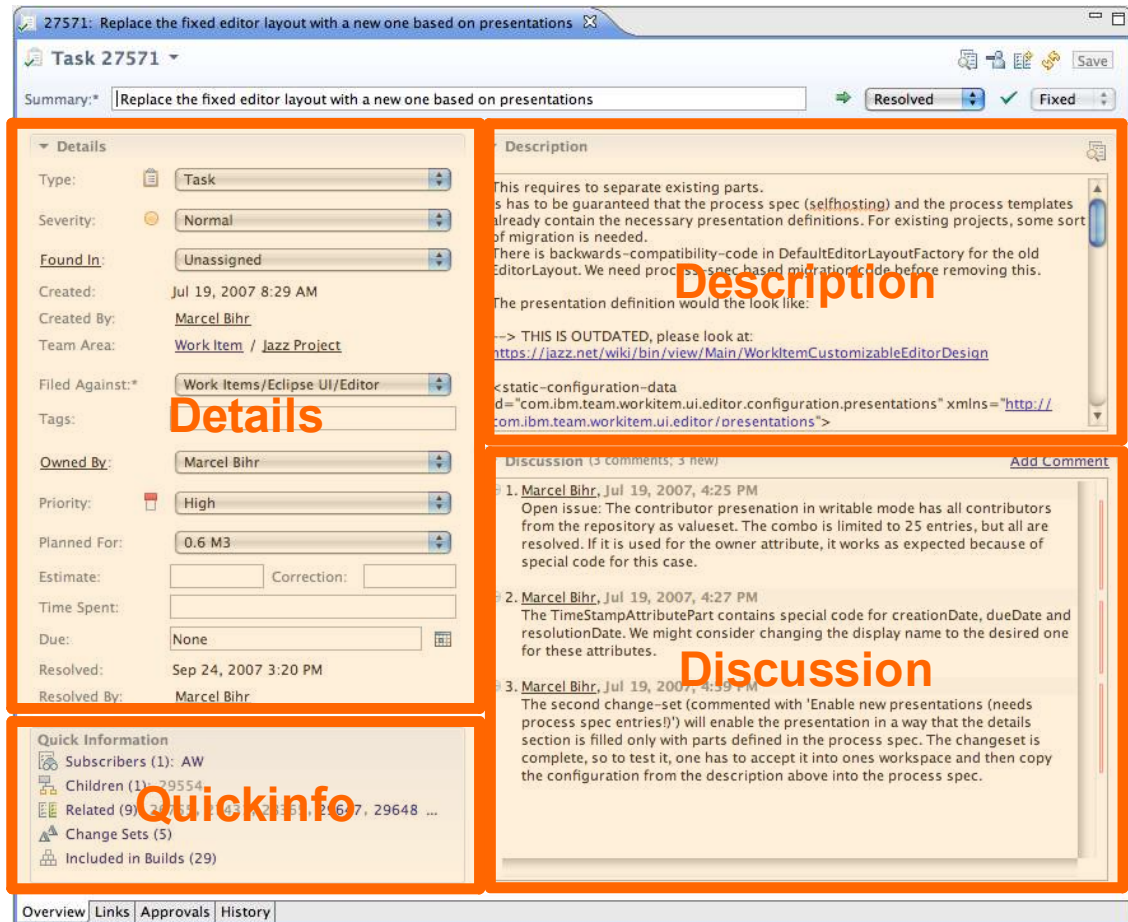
27571: Replace the fixed editor layout with a new one based on presentations

Task 27571

Save

Summary:* Replace the fixed editor layout with a new one based on presentations

Resolved Fixed

Details

Type: Task

Severity: Normal

Found In: Unassigned

Created: Jul 19, 2007 8:29 AM

Created By: Marcel Bihr

Team Area: Work Item / Jazz Project

Filed Against:* Work Items/Eclipse UI/Editor

Tags:

Details

Owned By: Marcel Bihr

Priority: High

Planned For: 0.6 M3

Estimate: Correction:

Time Spent:

Due: None

Resolved: Sep 24, 2007 3:20 PM

Resolved By: Marcel Bihr

Description

This requires to separate existing parts.
s has to be guaranteed that the process spec (selfhosting) and the process templates already contain the necessary presentation definitions. For existing projects, some sort of migration is needed.
There is backwards-compatibility-code in DefaultEditorLayoutFactory for the old EditorLayout. We need process-spec based migration code before removing this.

The presentation definition would the look like:

--> THIS IS OUTDATED, please look at:
https://jazz.net/wiki/bin/view/Main/WorkItemCustomizableEditorDesign

<static-configuration-data
d="com.ibm.team.workitem.ui.editor.configuration.presentations" xmlns="http://com.ibm.team.workitem.ui.editor/presentations">

Description

Discussion (3 comments; 3 new) Add Comment

1. Marcel Bihr, Jul 19, 2007, 4:25 PM
Open issue: The contributor presenation in writable mode has all contributors from the repository as valueset. The combo is limited to 25 entries, but all are resolved. If it is used for the owner attribute, it works as expected because of special code for this case.

2. Marcel Bihr, Jul 19, 2007, 4:27 PM
The TimeStampAttributePart contains special code for creationDate, dueDate and resolutionDate. We might consider changing the display name to the desired one for these attributes.

Discussion

3. Marcel Bihr, Jul 19, 2007, 4:39 PM
The second change-set (commented with 'Enable new presentations (needs process spec entries!)') will enable the presentation in a way that the details section is filled only with parts defined in the process spec. The changeset is complete, so to test it, one has to accept it into ones workspace and then copy the configuration from the description above into the process spec.

Quick Information
Subscribers (1): AW
Children (1): 29554
Related (9): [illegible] 29648 ...
Change Sets (5)
Included in Builds (29)

Quickinfo

Overview Links Approvals History